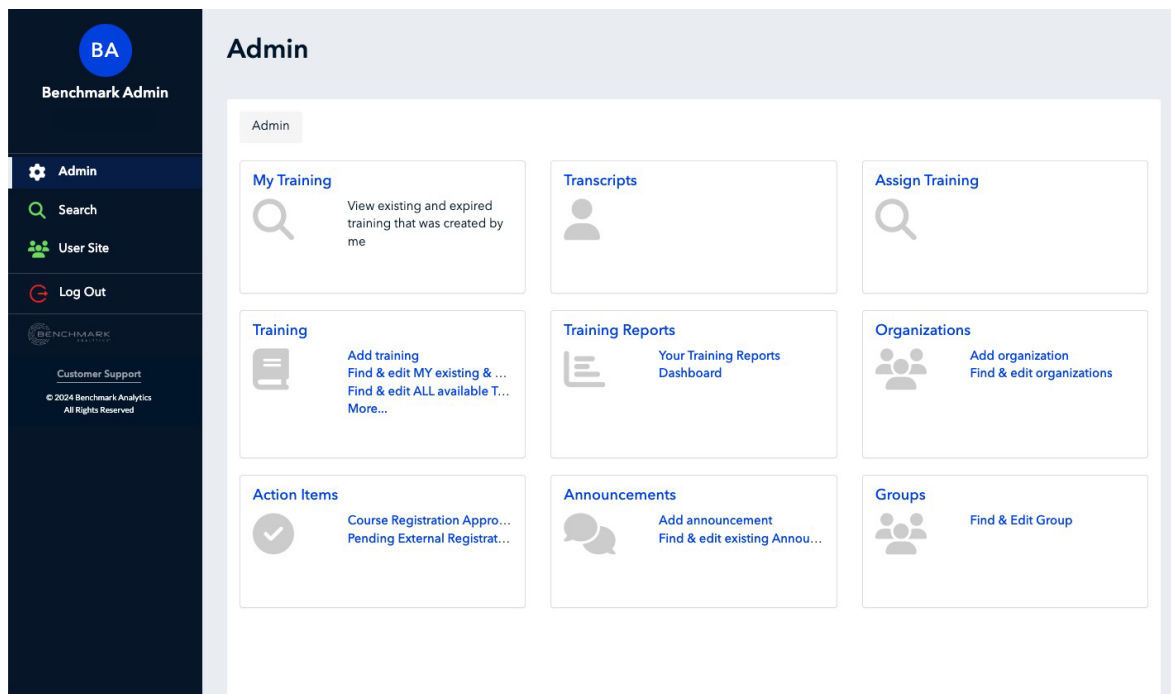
BA

Benchmark Admin

Admin
Search
User Site
Log Out

BENCHMARK

Customer Support

© 2024 Benchmark Analytics All Rights Reserved

Admin

Admin

My Training
View existing and expired training that was created by me

Transcripts

Assign Training

Training
Add training
Find & edit MY existing & …
Find & edit ALL available T…
More...

Training Reports
Your Training Reports
Dashboard

Organizations
Add organization
Find & edit organizations

Action Items
Course Registration Appro…
Pending External Registrat…

Announcements
Add announcement
Find & edit existing Annou…

Groups
Find & Edit Group